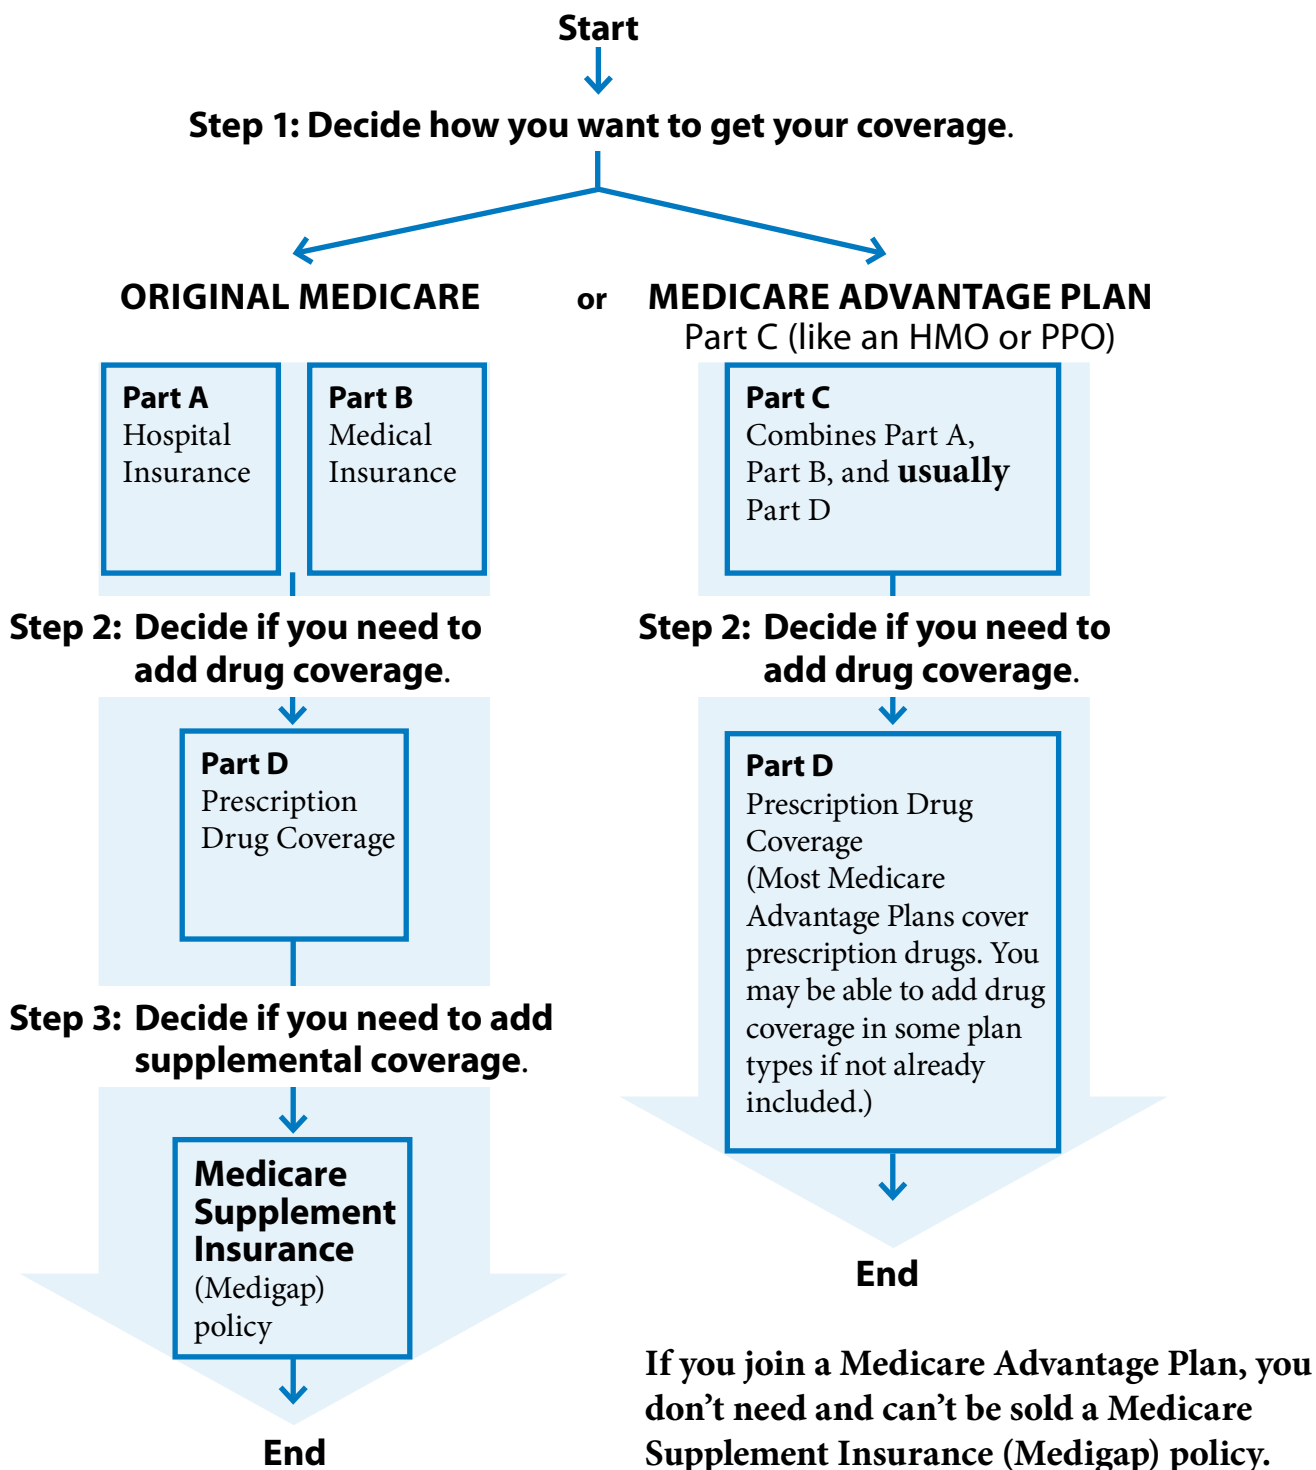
Start

Step 1: Decide how you want to get your coverage.

ORIGINAL MEDICARE

or

MEDICARE ADVANTAGE PLAN
Part C (like an HMO or PPO)

Part A
Hospital Insurance

Part B
Medical Insurance

Part C
Combines Part A, Part B, and **usually** Part D

Step 2: Decide if you need to add drug coverage.

Step 2: Decide if you need to add drug coverage.

Part D
Prescription Drug Coverage

Part D
Prescription Drug Coverage
(Most Medicare Advantage Plans cover prescription drugs. You may be able to add drug coverage in some plan types if not already included.)

Step 3: Decide if you need to add supplemental coverage.

Medicare Supplement Insurance
(Medigap) policy

End

End

If you join a Medicare Advantage Plan, you don't need and can't be sold a Medicare Supplement Insurance (Medigap) policy.